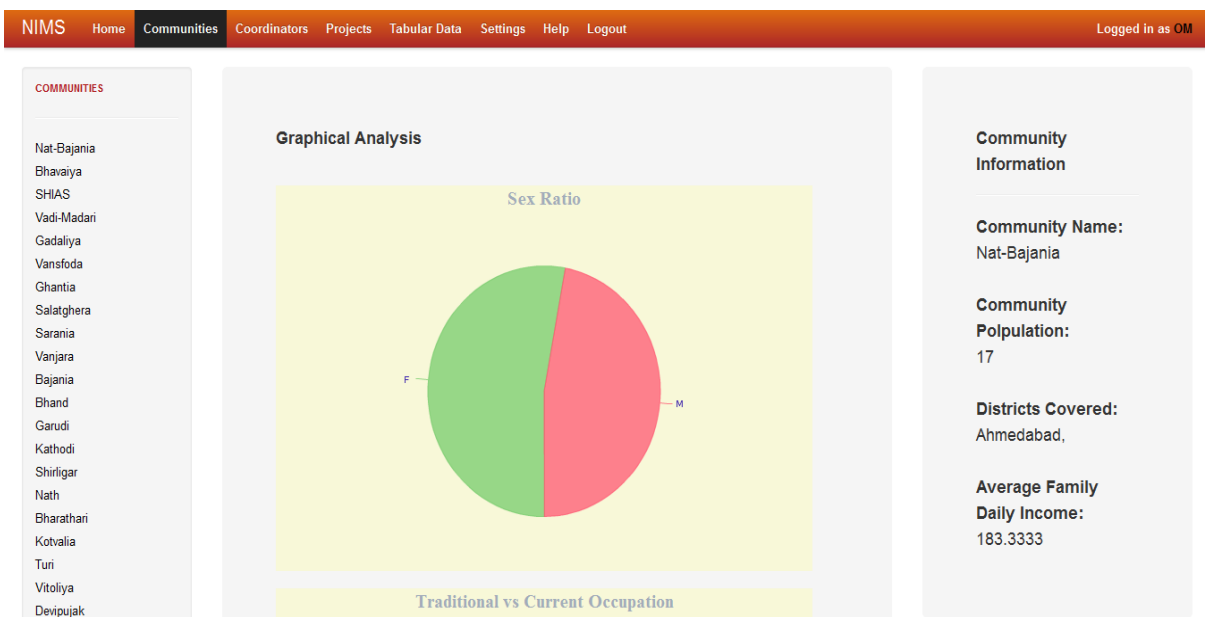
NIMS Home Communities Coordinators Projects Tabular Data Settings Help Logout

Logged in as OM

COMMUNITIES

Nat-Bajania
Bhavaiya
SHIAS
Vadi-Madari
Gadaliya
Vansfoda
Ghantia
Salatghera
Sarania
Vanjara
Bajania
Bhand
Garudi
Kathodi
Shirligar
Nath
Bharathari
Kotvalia
Turi
Vitoliya
Devipujak

Graphical Analysis

Sex Ratio

F

M

Traditional vs Current Occupation

Community Information

Community Name:
Nat-Bajania

Community Polpulation:
17

Districts Covered:
Ahmedabad,

Average Family Daily Income:
183.3333